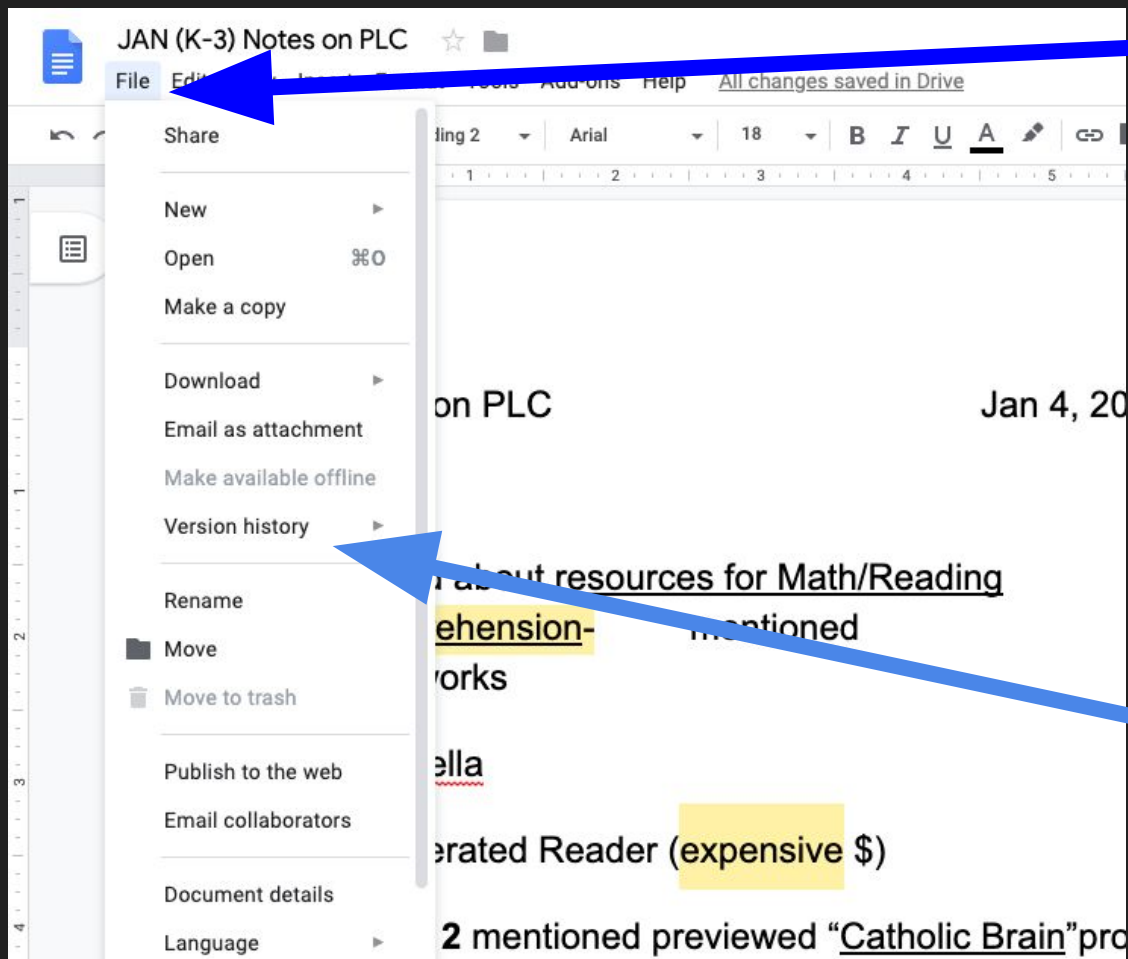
JAN (K-3) Notes on PLC

File Edit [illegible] Insert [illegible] Tools Add-ons Help All changes saved in Drive

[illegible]ding 2 Arial 18 B I U A

Share

New

Open ⌘O

Make a copy

Download

Email as attachment

Make available offline

Version history

Rename

Move

Move to trash

Publish to the web

Email collaborators

Document details

Language

on PLC Jan 4, 20

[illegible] about resources for Math/Reading

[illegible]ehension- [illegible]entioned

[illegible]orks

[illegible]ella

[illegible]erated Reader (expensive $)

2 mentioned previewed “Catholic Brain”pro